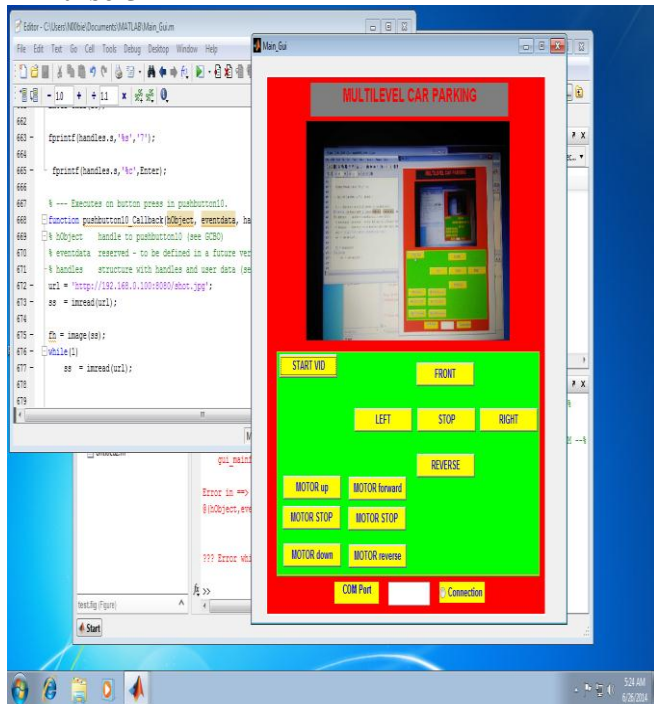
Editor - C:\Users\NIBbie\Documents\MATLAB\Main_Gui.m

File Edit Text Go Cell Tools Debug Desktop Window Help

- 10 + ÷ 11 ×

662

663 - fprintf(handles.s,'%s','7');

664

665 - fprintf(handles.s,'%c',Enter);

666

667 % --- Executes on button press in pushbutton10.

668 function pushbutton10_Callback(hObject, eventdata, ha

669 % hObject handle to pushbutton10 (see GCBO)

670 % eventdata reserved - to be defined in a future ver

671 % handles structure with handles and user data (se

672 - url = 'http://192.168.0.100:8080/shot.jpg';

673 - ss = imread(url);

674

675 - fh = image(ss);

676 - while(1)

677 - ss = imread(url);

678

679

gui_main

Error in ==>
@(hObject,eve

??? Error whi

fx >>

test.fig (Figure)

Start

Main_Gui

MULTILEVEL CAR PARKING

START VID

FRONT

LEFT

STOP

RIGHT

REVERSE

MOTOR up

MOTOR forward

MOTOR STOP

MOTOR STOP

MOTOR down

MOTOR reverse

COM Port

Connection

5:24 AM
6/26/2014